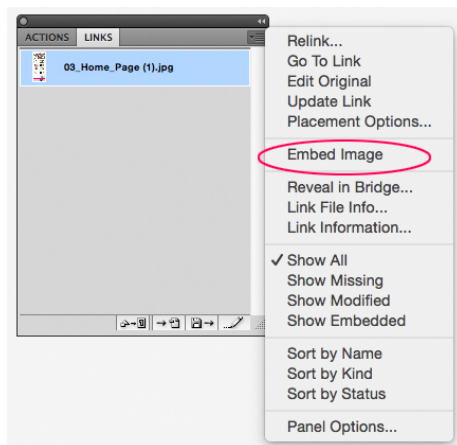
ACTIONS LINKS

03_Home_Page (1).jpg

Relink...
Go To Link
Edit Original
Update Link
Placement Options...

Embed Image

Reveal in Bridge...
Link File Info...
Link Information...

✓ Show All
Show Missing
Show Modified
Show Embedded

Sort by Name
Sort by Kind
Sort by Status

Panel Options...